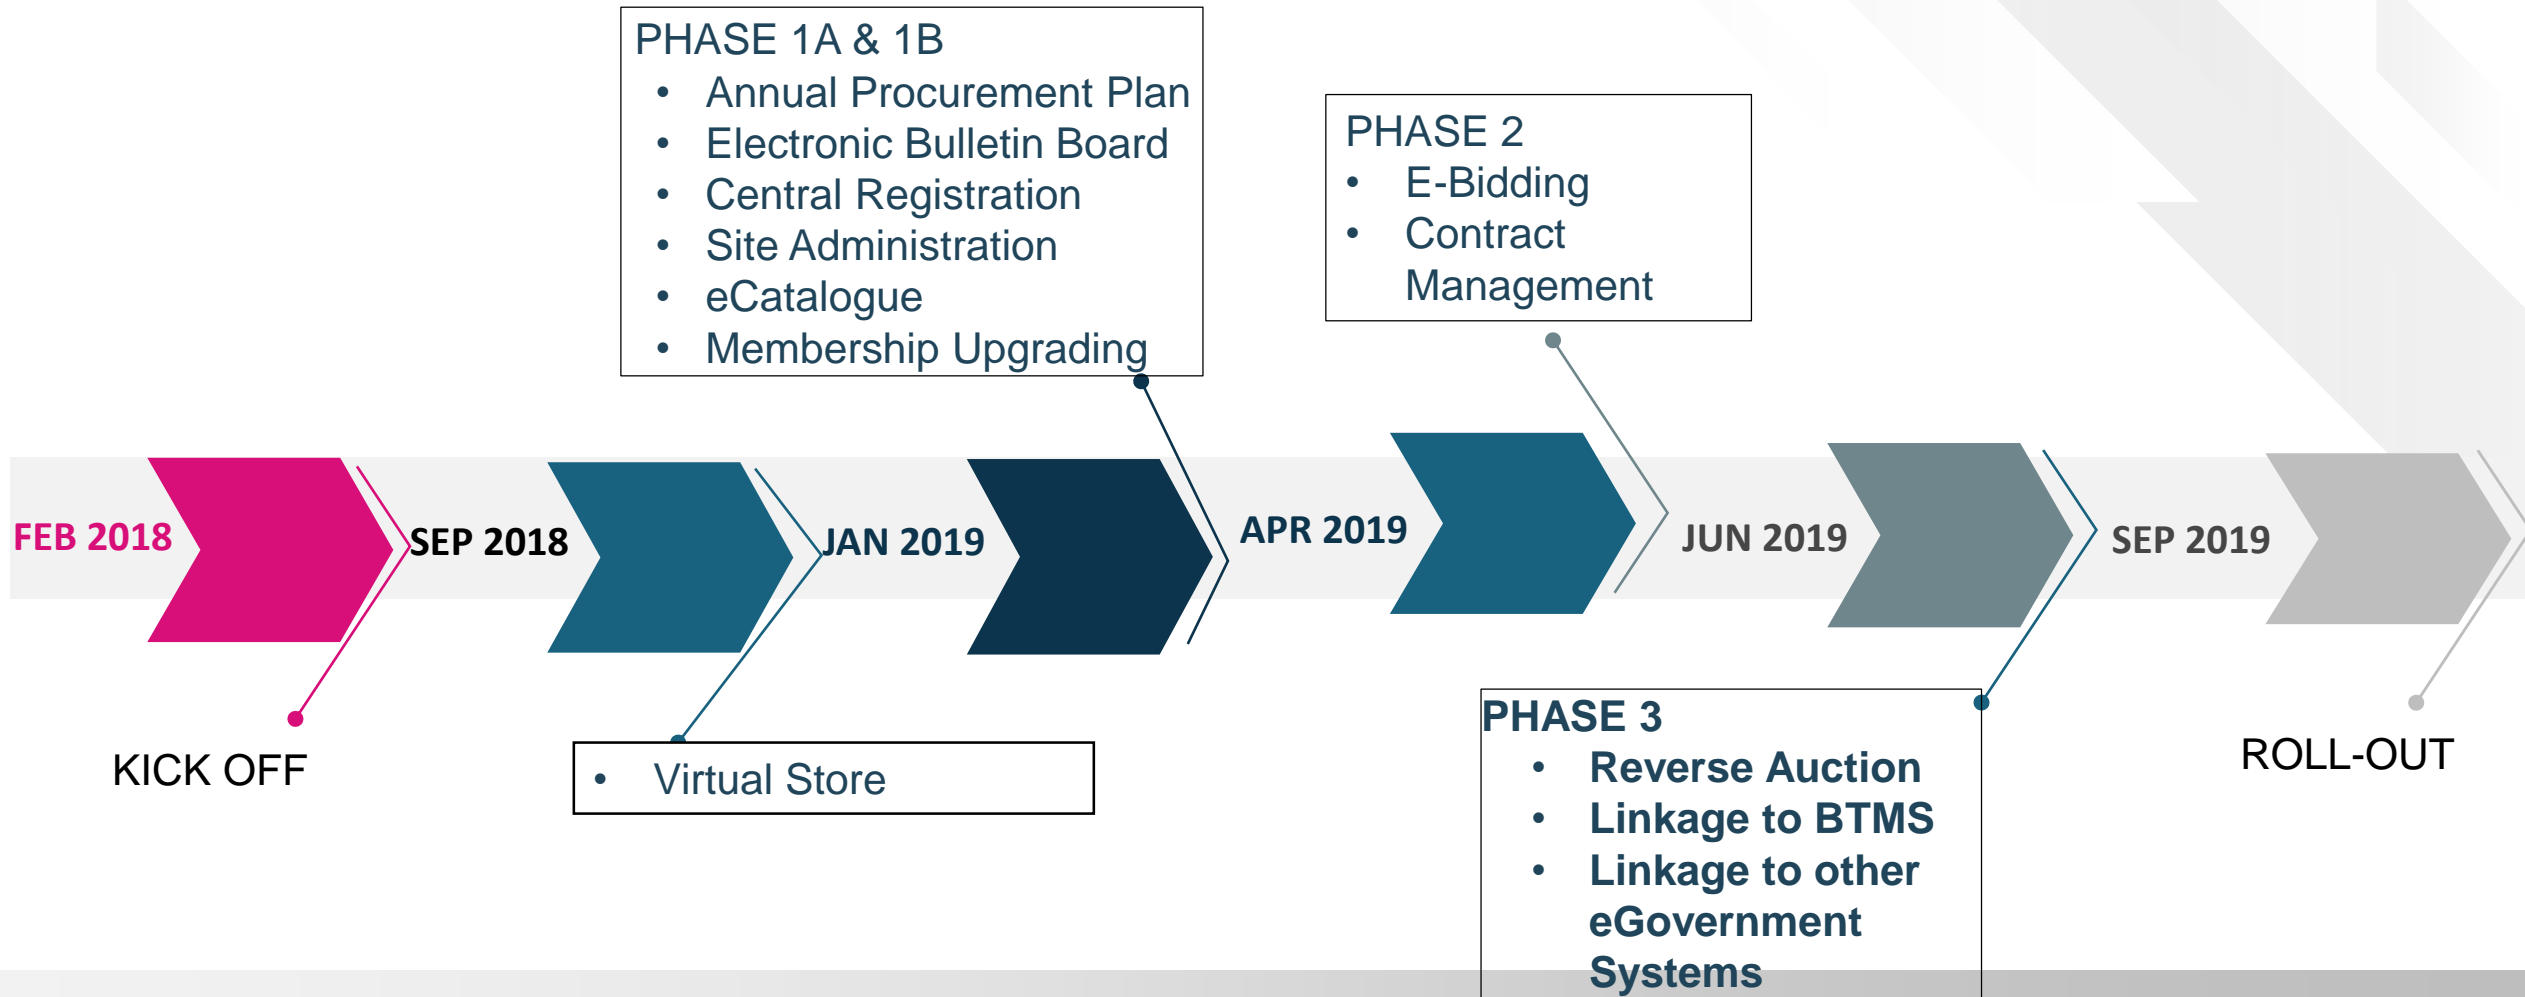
PHASE 1A & 1B
- Annual Procurement Plan
- Electronic Bulletin Board
- Central Registration
- Site Administration
- eCatalogue
- Membership Upgrading

PHASE 2
- E-Bidding
- Contract Management

FEB 2018

SEP 2018

JAN 2019

APR 2019

JUN 2019

SEP 2019

KICK OFF

- Virtual Store

PHASE 3
- Reverse Auction
- Linkage to BTMS
- Linkage to other eGovernment Systems

ROLL-OUT